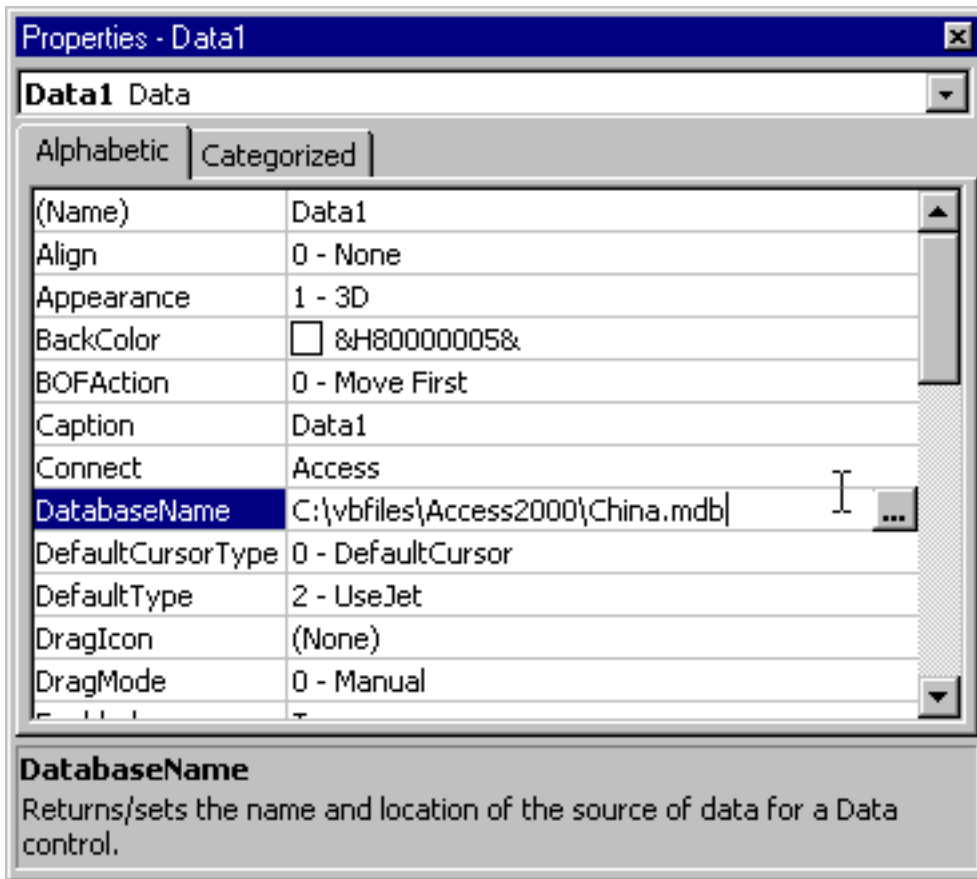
Properties - Data1

Data1 Data

Alphabetic | Categorized

| (Name) | Data1 |
|---|---|
| Align | 0 - None |
| Appearance | 1 - 3D |
| BackColor | &H80000005& |
| BOFAction | 0 - Move First |
| Caption | Data1 |
| Connect | Access |
| DatabaseName | C:\vbfiles\Access2000\China.mdb ... |
| DefaultCursorType | 0 - DefaultCursor |
| DefaultType | 2 - UseJet |
| DragIcon | (None) |
| DragMode | 0 - Manual |
| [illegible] | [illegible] |

DatabaseName
Returns/sets the name and location of the source of data for a Data control.